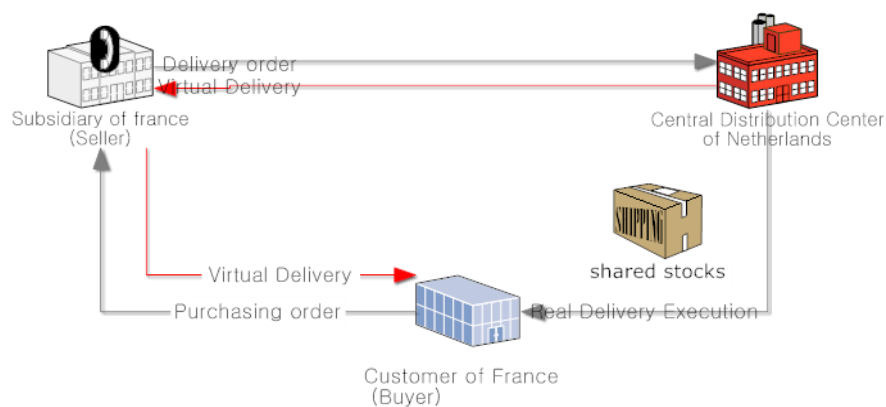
Delivery order
Virtual Delivery
Subsidiary of france
(Seller)
Central Distribution Center
of Netherlands
SHIPPING
shared stocks
Virtual Delivery
Purchasing order
Real Delivery Execution
Customer of France
(Buyer)